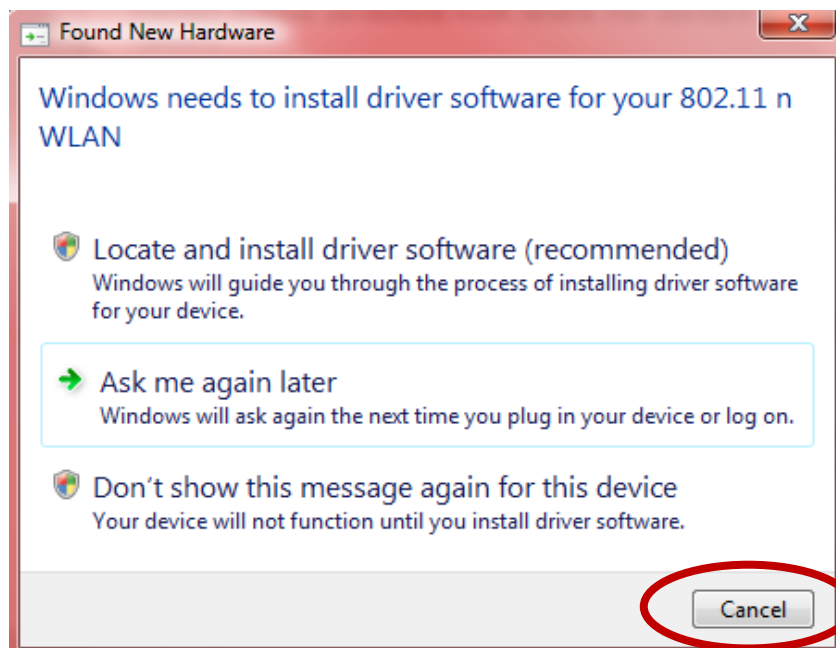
Found New Hardware

Windows needs to install driver software for your 802.11 n WLAN

Locate and install driver software (recommended)
Windows will guide you through the process of installing driver software for your device.

Ask me again later
Windows will ask again the next time you plug in your device or log on.

Don't show this message again for this device
Your device will not function until you install driver software.

Cancel